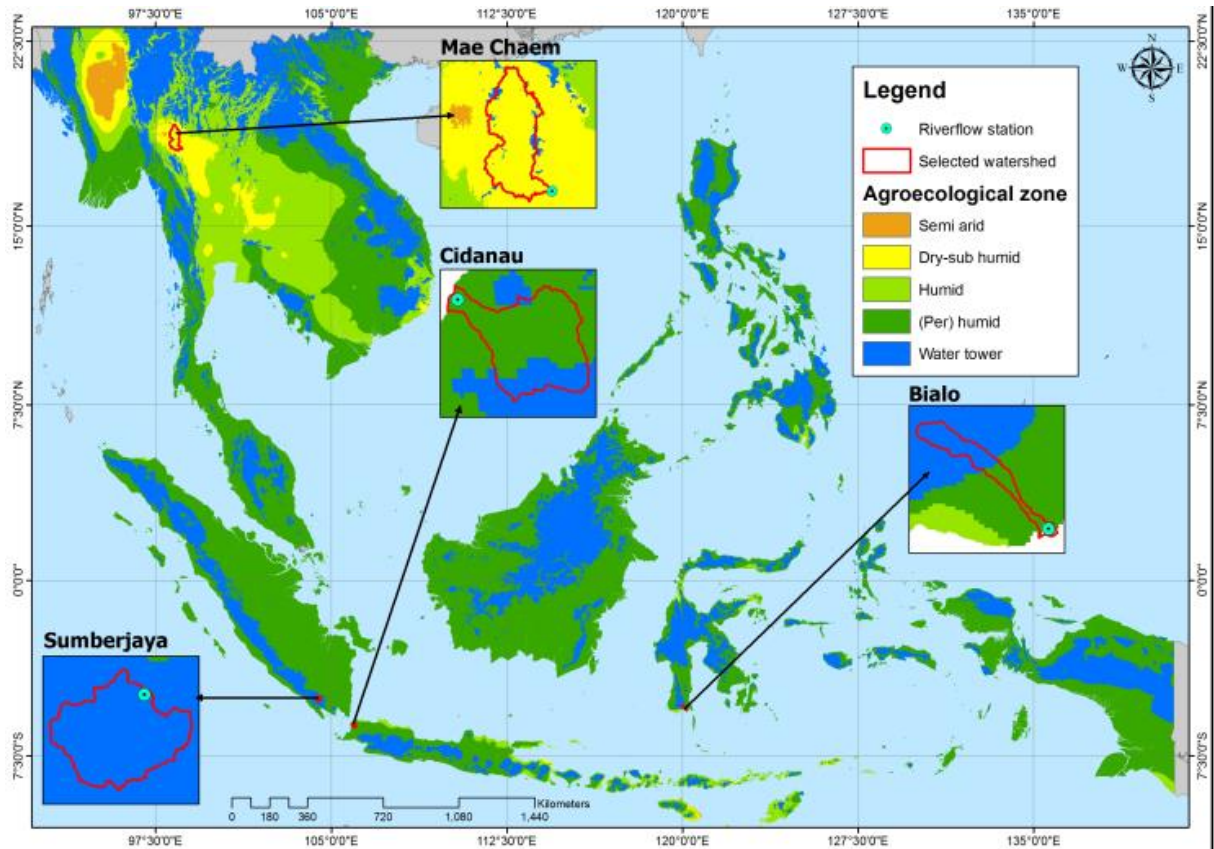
97°30'0"E
105°0'0"E
112°30'0"E
120°0'0"E
127°30'0"E
135°0'0"E

22°30'0"N
15°0'0"N
7°30'0"N
0°0'0"
7°30'0"S

Mae Chaem
Cidanau
Bialo
Sumberjaya

N
W E
S

Legend
Riverflow station
Selected watershed
Agroecological zone
Semi arid
Dry-sub humid
Humid
(Per) humid
Water tower

0 180 360 720 1,080 1,440
Kilometers

97°30'0"E
105°0'0"E
112°30'0"E
120°0'0"E
127°30'0"E
135°0'0"E

22°30'0"N
15°0'0"N
7°30'0"N
0°0'0"
7°30'0"S